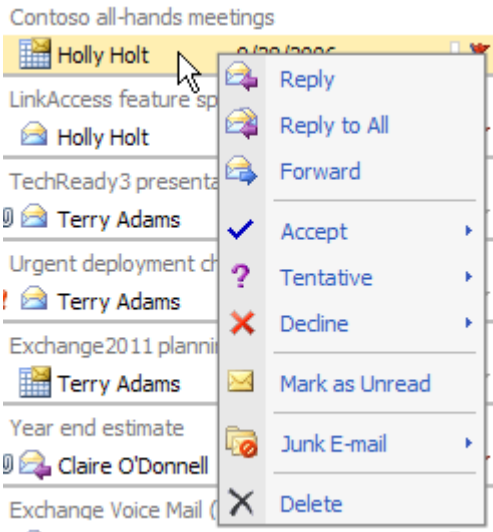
Contoso all-hands meetings
Holly Holt 9/28/2006
LinkAccess feature sp
Holly Holt
TechReady3 presenta
Terry Adams
Urgent deployment ch
Terry Adams
Exchange2011 plannin
Terry Adams
Year end estimate
Claire O'Donnell
Exchange Voice Mail (

Reply
Reply to All
Forward
Accept
Tentative
Decline
Mark as Unread
Junk E-mail
Delete